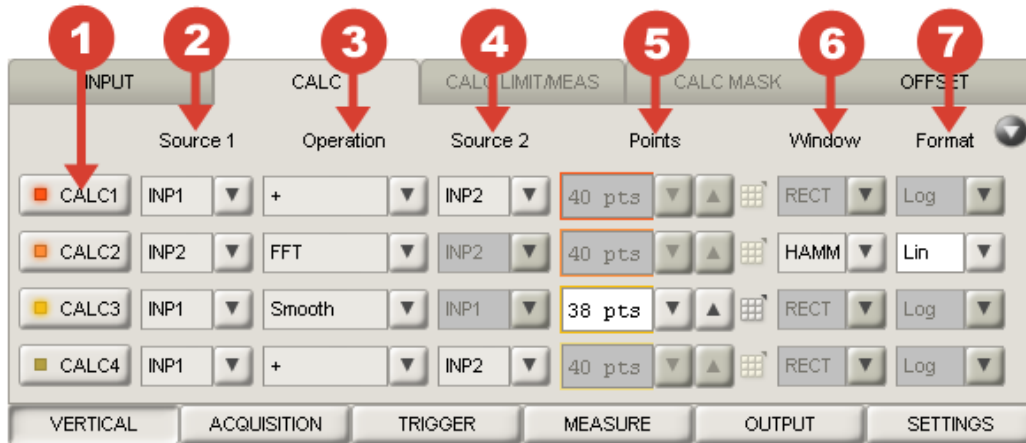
1 2 3 4 5 6 7

INPUT | CALC | CALC LIMIT/MEAS | CALC MASK | OFFSET

| | Source 1 | Operation | Source 2 | Points | Window | Format |
|---|---|---|---|---|---|---|
| CALC1 | INP1 | + | INP2 | 40 pts | RECT | Log |
| CALC2 | INP2 | FFT | INP2 | 40 pts | HAMM | Lin |
| CALC3 | INP1 | Smooth | INP1 | 38 pts | RECT | Log |
| CALC4 | INP1 | + | INP2 | 40 pts | RECT | Log |

VERTICAL | ACQUISITION | TRIGGER | MEASURE | OUTPUT | SETTINGS